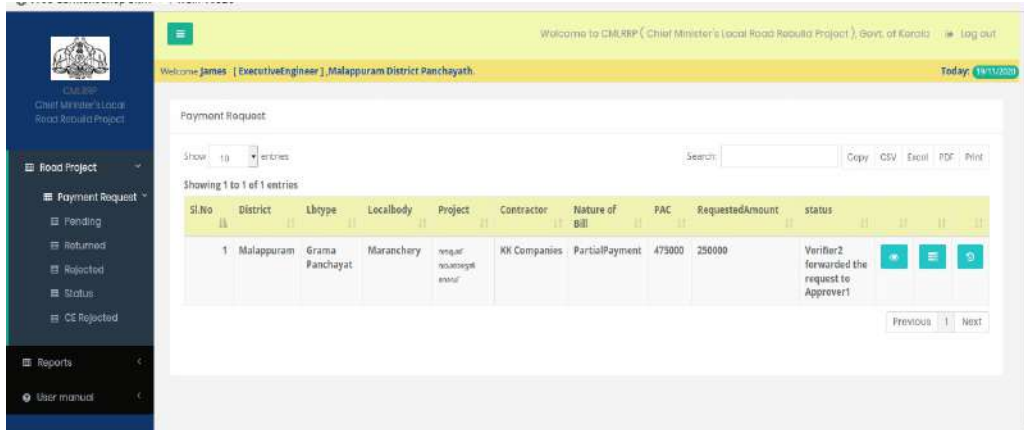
CMLRRP
Chief Minister's Local Road Rebuild Project

Road Project
Payment Request
Pending
Returned
Rejected
Status
CE Rejected
Reports
User manual

Welcome to CMLRRP ( Chief Minister's Local Road Rebuild Project ), Govt. of Kerala   Log out

Welcome James [ ExecutiveEngineer ] ,Malappuram District Panchayath.   Today: 19/11/2020

Payment Request

Show 10 entries   Search:   Copy CSV Excel PDF Print

Showing 1 to 1 of 1 entries

| Sl.No | District | Lbtype | Localbody | Project | Contractor | Nature of Bill | PAC | RequestedAmount | status | | | |
|---|---|---|---|---|---|---|---|---|---|---|---|---|
| 1 | Malappuram | Grama Panchayat | Maranchery | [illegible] | KK Companies | PartialPayment | 475000 | 250000 | Verifier2 forwarded the request to Approver1 | | | |

Previous 1 Next